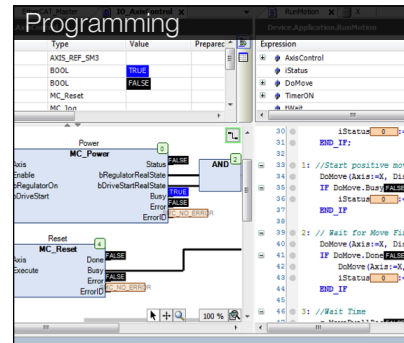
Programming

IO_AxisControl

RunMotion

Device.Application.RunMotion

| Type | Value | Preparec |
|---|---|---|
| AXIS_REF_SM3 | | |
| BOOL | TRUE | |
| BOOL | FALSE | |
| MC_Reset | | |
| MC_Jog | | |

Expression

AxisControl

iStatus

DoMove

TimerON

tWait

Power

MC_Power

Axis

Enable

bRegulatorOn

bDriveStart

Status FALSE

bRegulatorRealState

bDriveStartRealState TRUE

Busy FALSE

Error FALSE

ErrorID MC_NO_ERROR

AND

Reset

MC_Reset

Axis

Execute

Done FALSE

Busy FALSE

Error FALSE

ErrorID MC_NO_ERROR

100 %

30 iStatus 0 :=

31 END_IF;

32

33 1: //Start positive mov

34 DoMove(Axis:=X, Di

35 IF DoMove.Busy FALSE

36 iStatus 0 :=

37 END_IF

38

39 2: // Wait for Move Fi

40 DoMove(Axis:=X, Di

41 IF DoMove.Done FALSE

42 DoMove(Axis:=X,

43 iStatus 0 :=

44 END_IF

45

46 3: //Wait Time